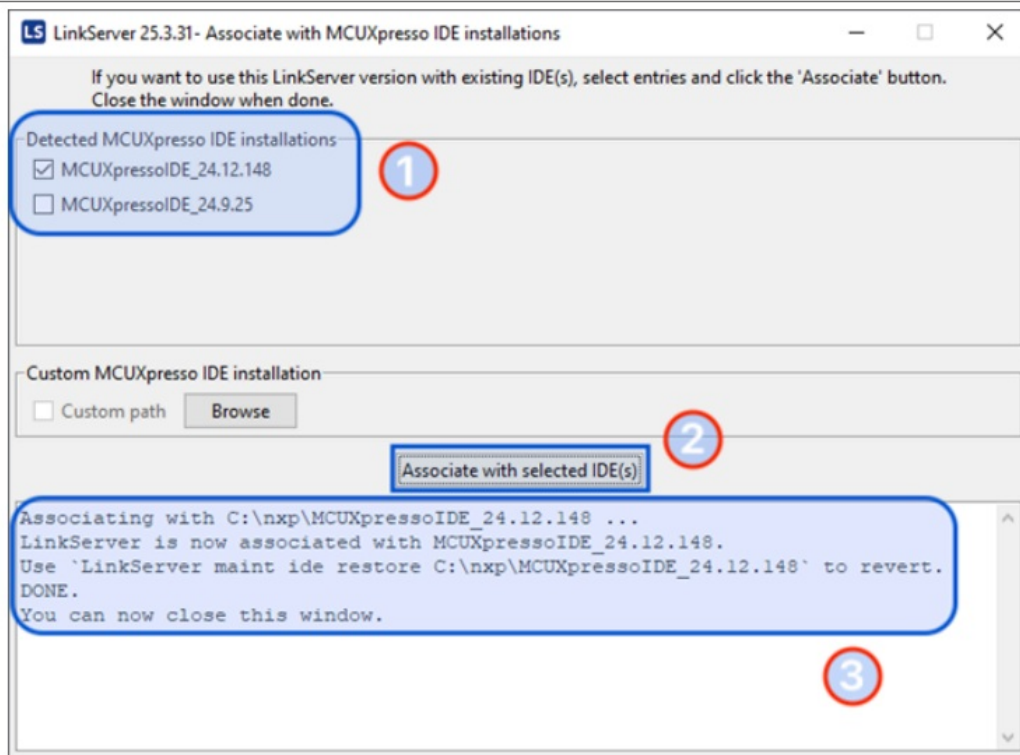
LS LinkServer 25.3.31- Associate with MCUXpresso IDE installations

If you want to use this LinkServer version with existing IDE(s), select entries and click the 'Associate' button. Close the window when done.

Detected MCUXpresso IDE installations

☑ MCUXpressoIDE_24.12.148

☐ MCUXpressoIDE_24.9.25

1

Custom MCUXpresso IDE installation

☐ Custom path Browse

2

Associate with selected IDE(s)

Associating with C:\nxp\MCUXpressoIDE_24.12.148 ...
LinkServer is now associated with MCUXpressoIDE_24.12.148.
Use `LinkServer maint ide restore C:\nxp\MCUXpressoIDE_24.12.148` to revert.
DONE.
You can now close this window.

3